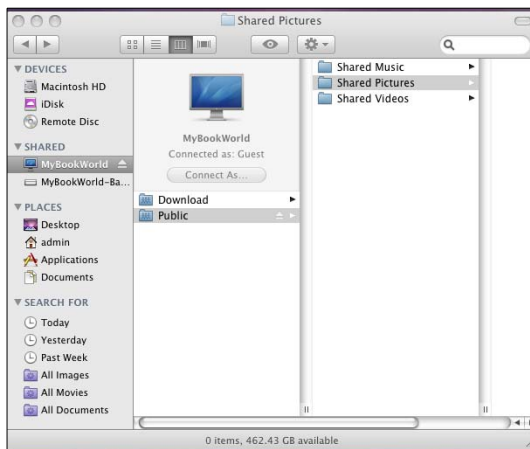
Shared Pictures

▼ DEVICES
Macintosh HD
iDisk
Remote Disc
▼ SHARED
MyBookWorld
MyBookWorld-Ba...
▼ PLACES
Desktop
admin
Applications
Documents
▼ SEARCH FOR
Today
Yesterday
Past Week
All Images
All Movies
All Documents

MyBookWorld
Connected as: Guest
Connect As...

Download
Public

Shared Music
Shared Pictures
Shared Videos

0 items, 462.43 GB available